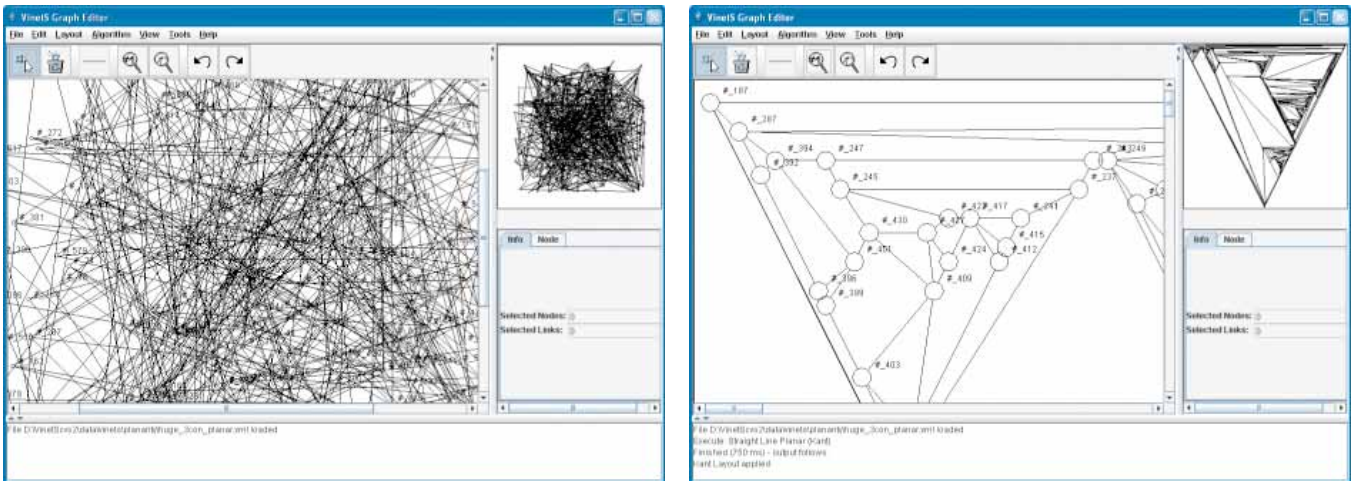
VinetS Graph Editor

File Edit Layout Algorithms View Tools Help

#_272

#_381

#_578

Info Node

Selected Nodes: 0

Selected Links: 0

File D:\VinetS\cvs2\data\vinets\planar\thuge_3con_planar.xml loaded

VinetS Graph Editor

File Edit Layout Algorithms View Tools Help

#_187

#_387

#_394

#_392

#_247

#_245

#_430

#_401

#_396

#_399

#_421

#_417

#_424

#_409

#_415

#_412

#_241

#_237

#_249

#_403

Info Node

Selected Nodes: 0

Selected Links: 0

File D:\VinetS\cvs2\data\vinets\planar\thuge_3con_planar.xml loaded
Execute: Straight Line Planar (Kant)
Finished (750 ms) - output follows
Kant Layout applied